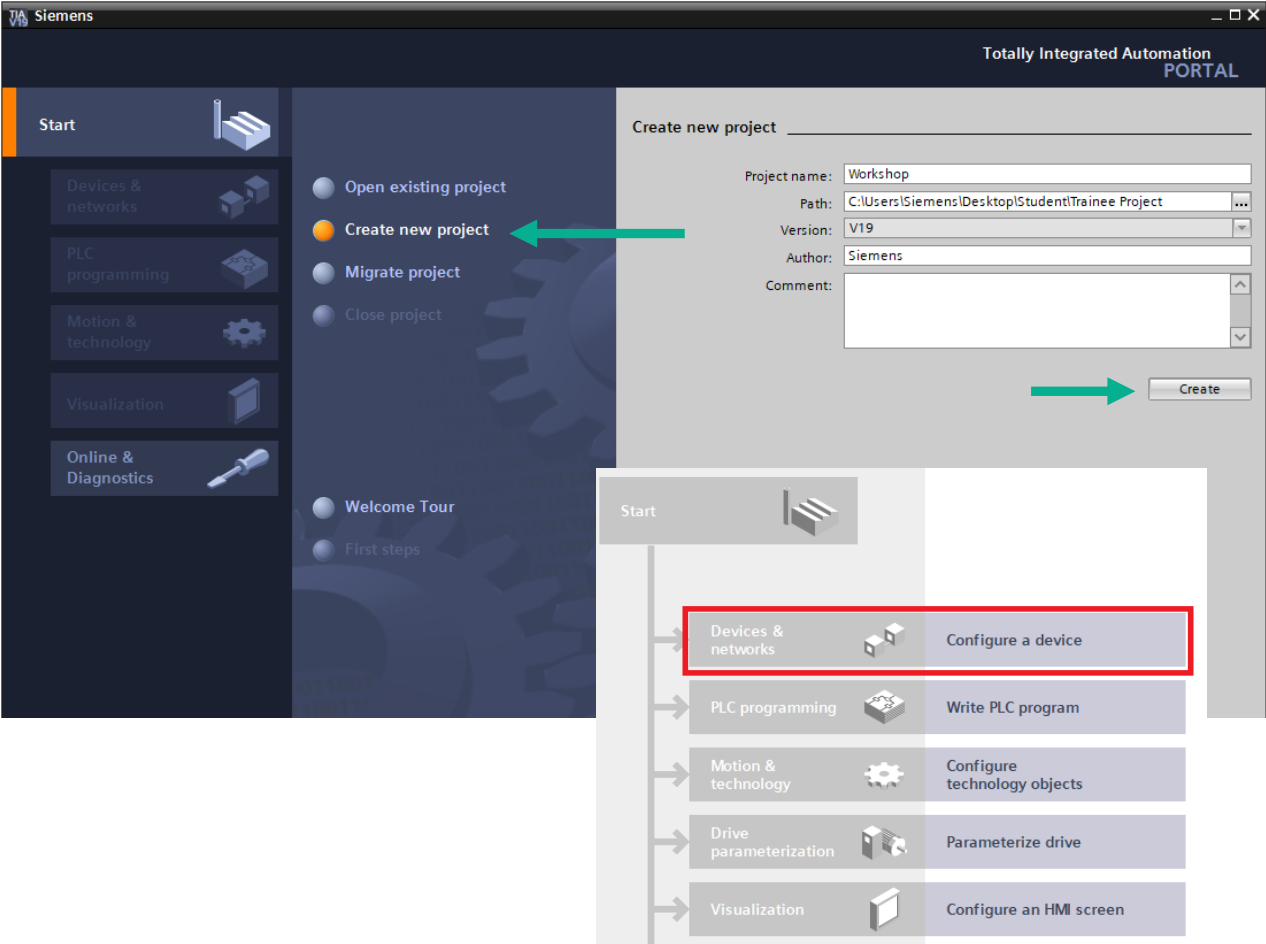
TIA V19 Siemens

Totally Integrated Automation
PORTAL

Start

Devices & networks

PLC programming

Motion & technology

Visualization

Online & Diagnostics

Open existing project

Create new project

Migrate project

Close project

Welcome Tour

First steps

Create new project

Project name: Workshop
Path: C:\Users\Siemens\Desktop\Student\Trainee Project
Version: V19
Author: Siemens
Comment:

Create

Start

Devices & networks
Configure a device

PLC programming
Write PLC program

Motion & technology
Configure technology objects

Drive parameterization
Parameterize drive

Visualization
Configure an HMI screen